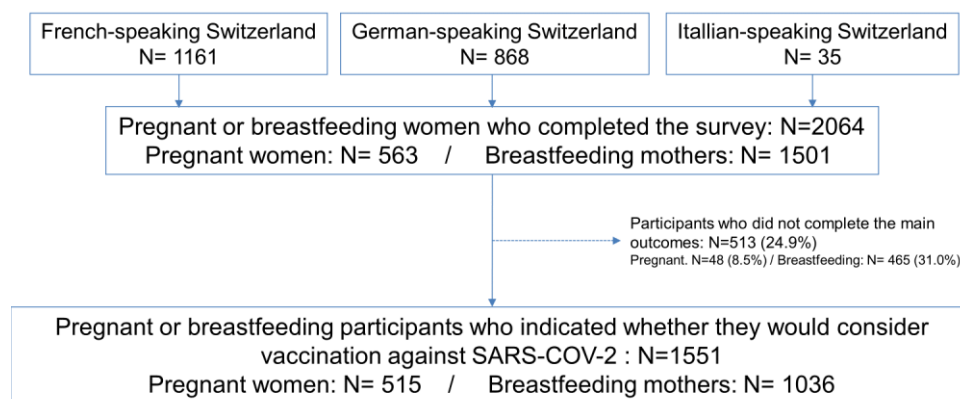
French-speaking Switzerland
N= 1161

German-speaking Switzerland
N= 868

Itallian-speaking Switzerland
N= 35

Pregnant or breastfeeding women who completed the survey: N=2064
Pregnant women: N= 563 / Breastfeeding mothers: N= 1501

Participants who did not complete the main outcomes: N=513 (24.9%)
Pregnant. N=48 (8.5%) / Breastfeeding: N= 465 (31.0%)

Pregnant or breastfeeding participants who indicated whether they would consider vaccination against SARS-COV-2 : N=1551
Pregnant women: N= 515 / Breastfeeding mothers: N= 1036